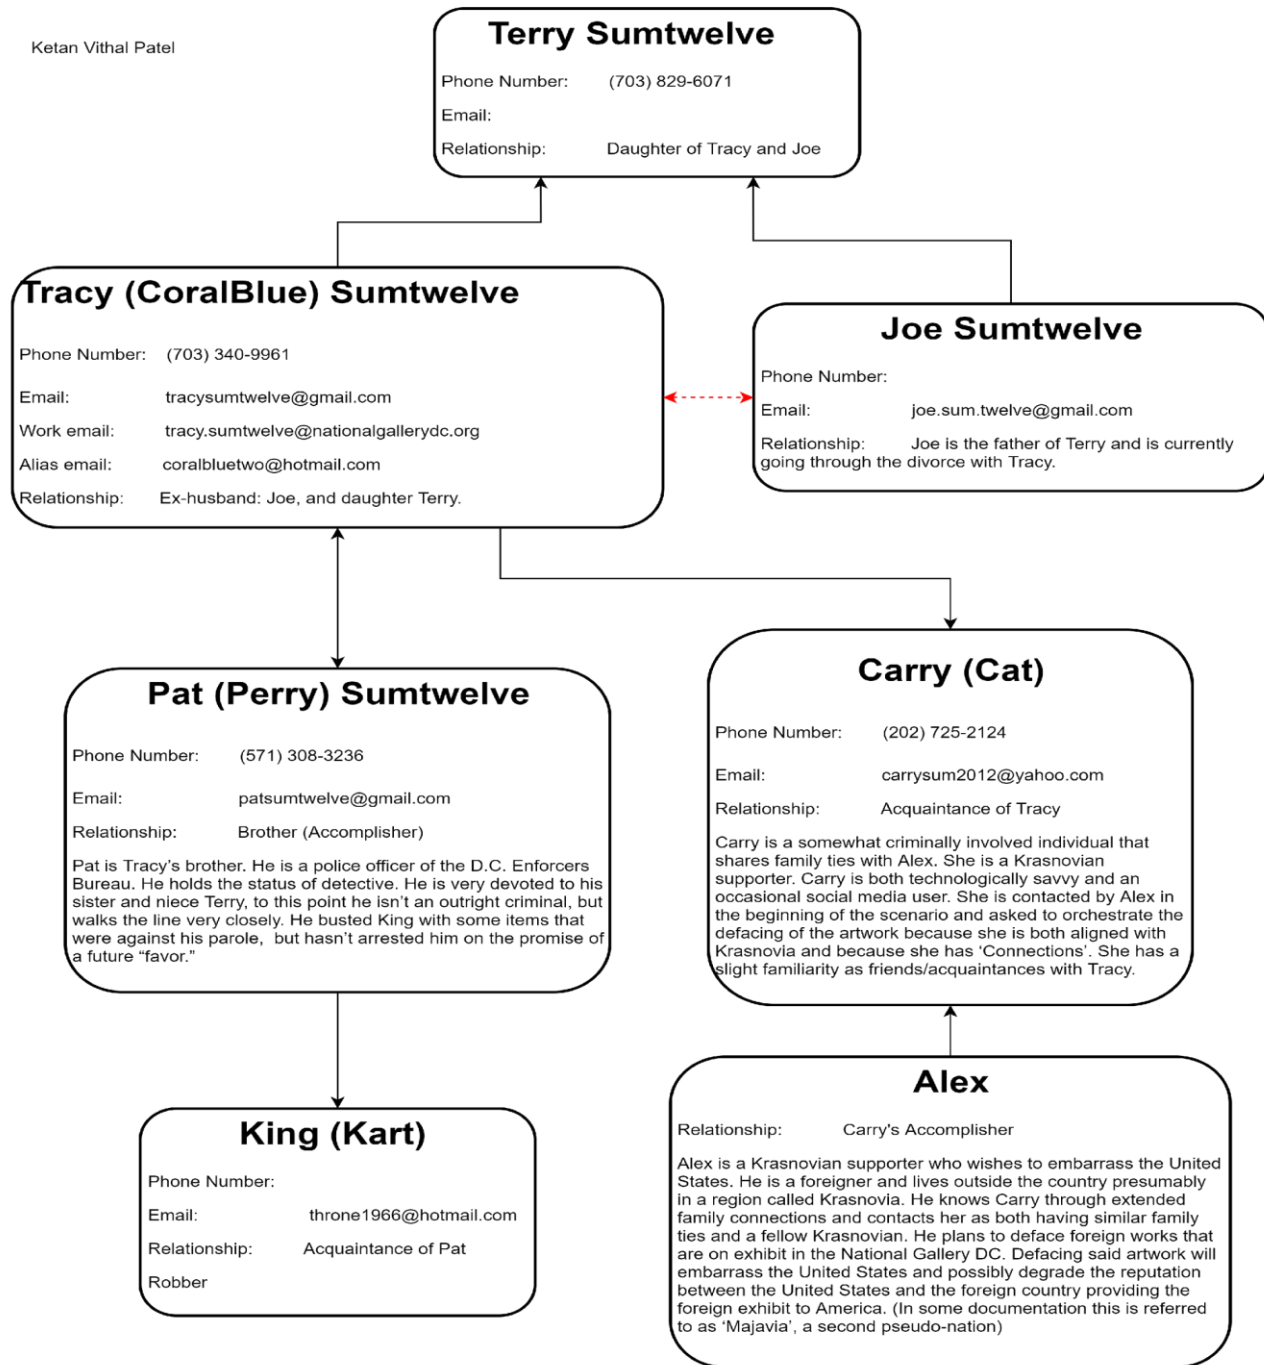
Ketan Vithal Patel

Terry Sumtwelve

Phone Number: (703) 829-6071

Email:

Relationship: Daughter of Tracy and Joe

Tracy (CoralBlue) Sumtwelve

Phone Number: (703) 340-9961

Email: tracysumtwelve@gmail.com

Work email: tracy.sumtwelve@nationalgallerydc.org

Alias email: coralbluetwo@hotmail.com

Relationship: Ex-husband: Joe, and daughter Terry.

Joe Sumtwelve

Phone Number:

Email: joe.sum.twelve@gmail.com

Relationship: Joe is the father of Terry and is currently going through the divorce with Tracy.

Pat (Perry) Sumtwelve

Phone Number: (571) 308-3236

Email: patsumtwelve@gmail.com

Relationship: Brother (Accomplisher)

Pat is Tracy's brother. He is a police officer of the D.C. Enforcers Bureau. He holds the status of detective. He is very devoted to his sister and niece Terry, to this point he isn't an outright criminal, but walks the line very closely. He busted King with some items that were against his parole, but hasn't arrested him on the promise of a future "favor."

Carry (Cat)

Phone Number: (202) 725-2124

Email: carrysum2012@yahoo.com

Relationship: Acquaintance of Tracy

Carry is a somewhat criminally involved individual that shares family ties with Alex. She is a Krasnovian supporter. Carry is both technologically savvy and an occasional social media user. She is contacted by Alex in the beginning of the scenario and asked to orchestrate the defacing of the artwork because she is both aligned with Krasnovia and because she has 'Connections'. She has a slight familiarity as friends/acquaintances with Tracy.

King (Kart)

Phone Number:

Email: throne1966@hotmail.com

Relationship: Acquaintance of Pat

Robber

Alex

Relationship: Carry's Accomplisher

Alex is a Krasnovian supporter who wishes to embarrass the United States. He is a foreigner and lives outside the country presumably in a region called Krasnovia. He knows Carry through extended family connections and contacts her as both having similar family ties and a fellow Krasnovian. He plans to deface foreign works that are on exhibit in the National Gallery DC. Defacing said artwork will embarrass the United States and possibly degrade the reputation between the United States and the foreign country providing the foreign exhibit to America. (In some documentation this is referred to as 'Majavia', a second pseudo-nation)